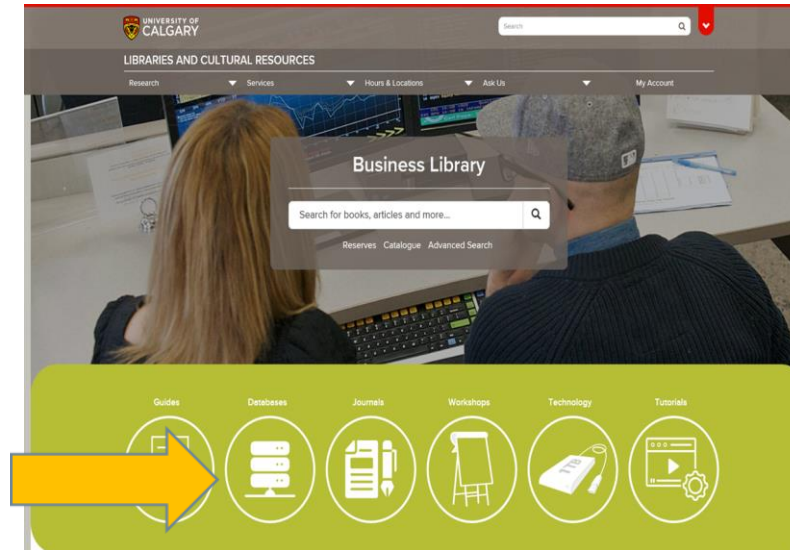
UNIVERSITY OF CALGARY

Search

LIBRARIES AND CULTURAL RESOURCES

Research
Services
Hours & Locations
Ask Us
My Account

Business Library

Search for books, articles and more...

Reserves Catalogue Advanced Search

Guides
Databases
Journals
Workshops
Technology
Tutorials